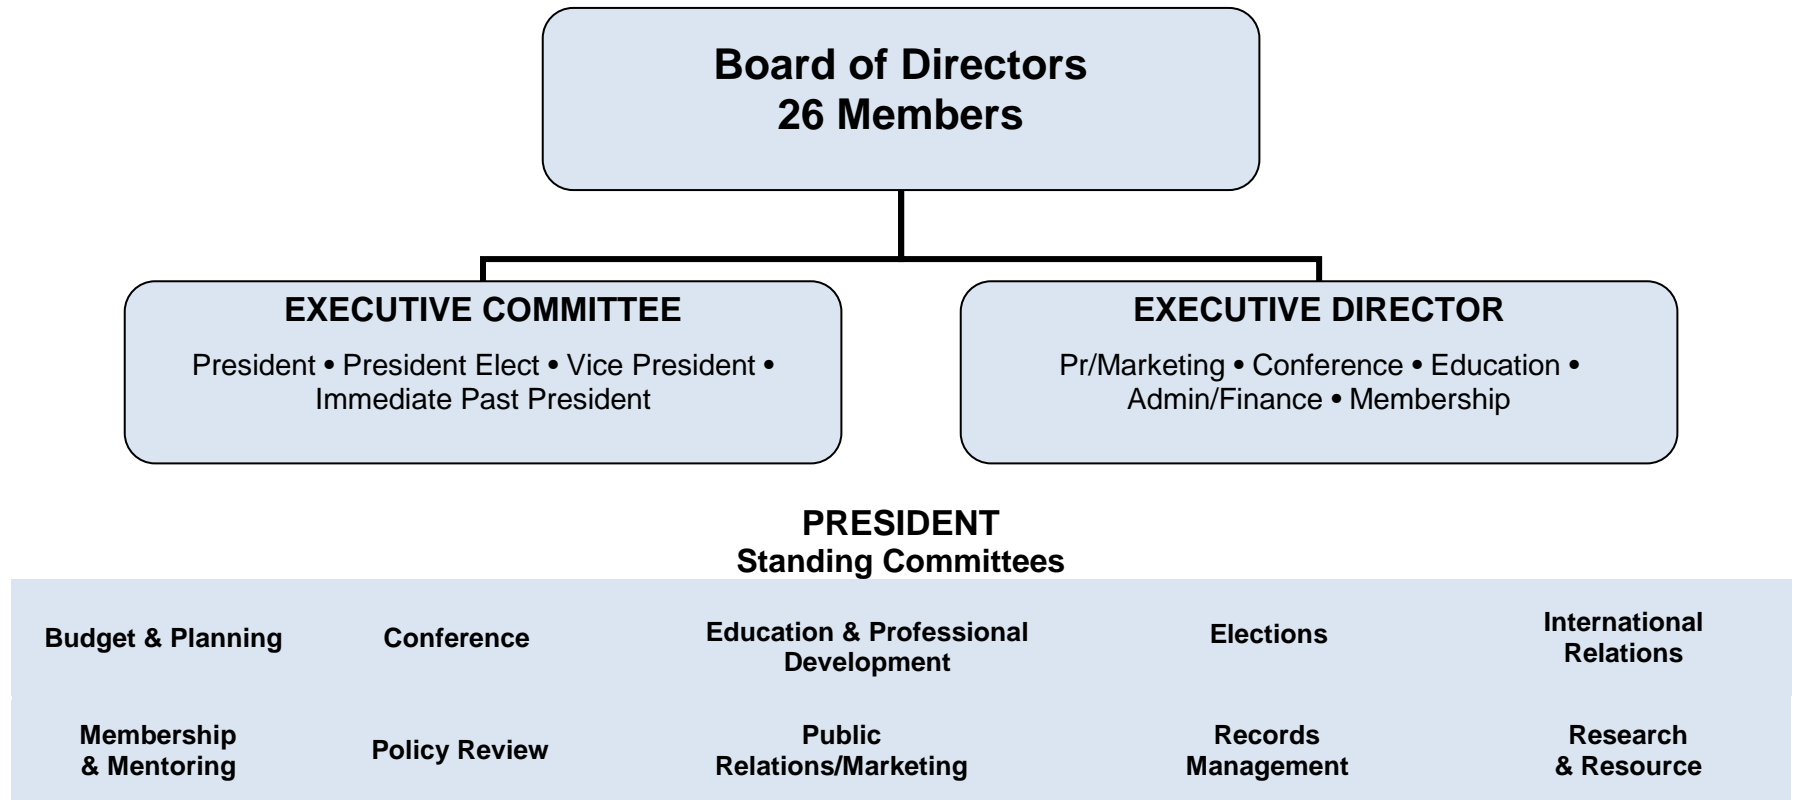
Board of Directors
26 Members

EXECUTIVE COMMITTEE
President • President Elect • Vice President • Immediate Past President

EXECUTIVE DIRECTOR
Pr/Marketing • Conference • Education • Admin/Finance • Membership

PRESIDENT
Standing Committees

| Budget & Planning | Conference | Education & Professional Development | Elections | International Relations |
|---|---|---|---|---|
| Membership & Mentoring | Policy Review | Public Relations/Marketing | Records Management | Research & Resource |